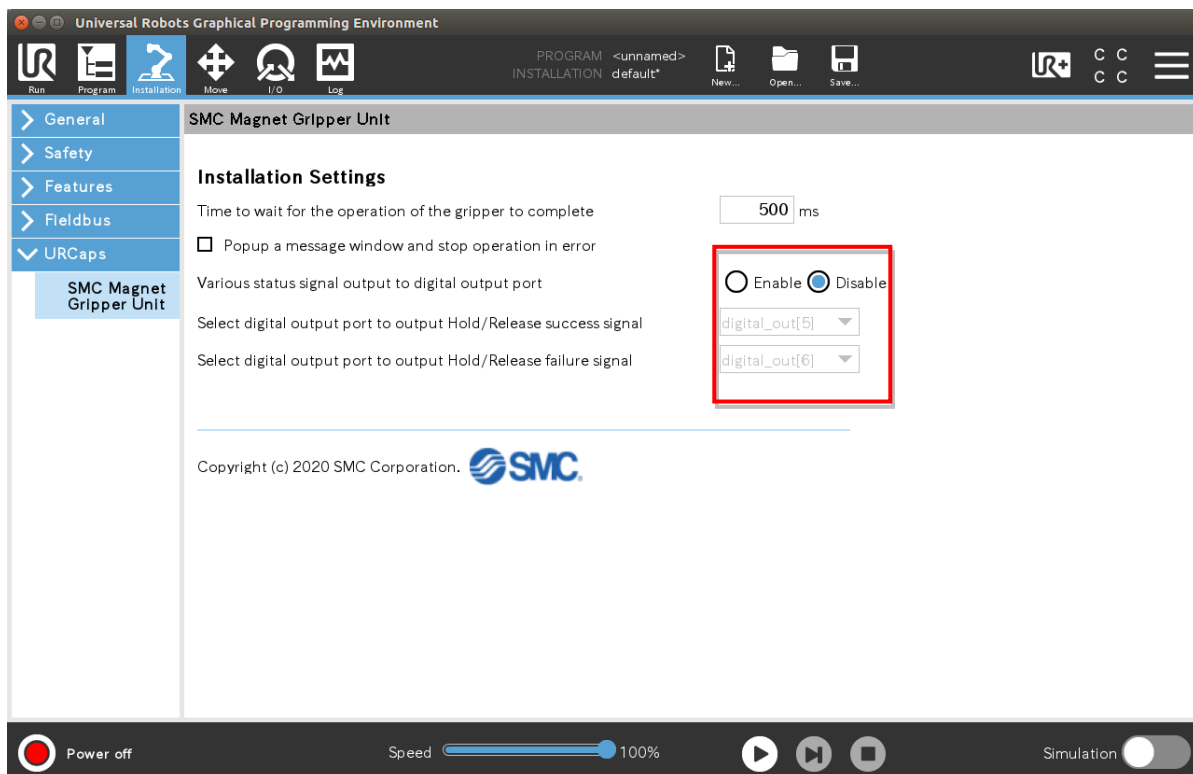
Universal Robots Graphical Programming Environment

Run Program Installation Move I/O Log

PROGRAM <unnamed>
INSTALLATION default*

New... Open... Save...

C C
C C

General
Safety
Features
Fieldbus
URCaps
SMC Magnet Gripper Unit

SMC Magnet Gripper Unit

Installation Settings

Time to wait for the operation of the gripper to complete 500 ms

Popup a message window and stop operation in error

Various status signal output to digital output port Enable Disable

Select digital output port to output Hold/Release success signal digital_out[5]

Select digital output port to output Hold/Release failure signal digital_out[6]

Copyright (c) 2020 SMC Corporation. SMC

Power off

Speed 100%

Simulation